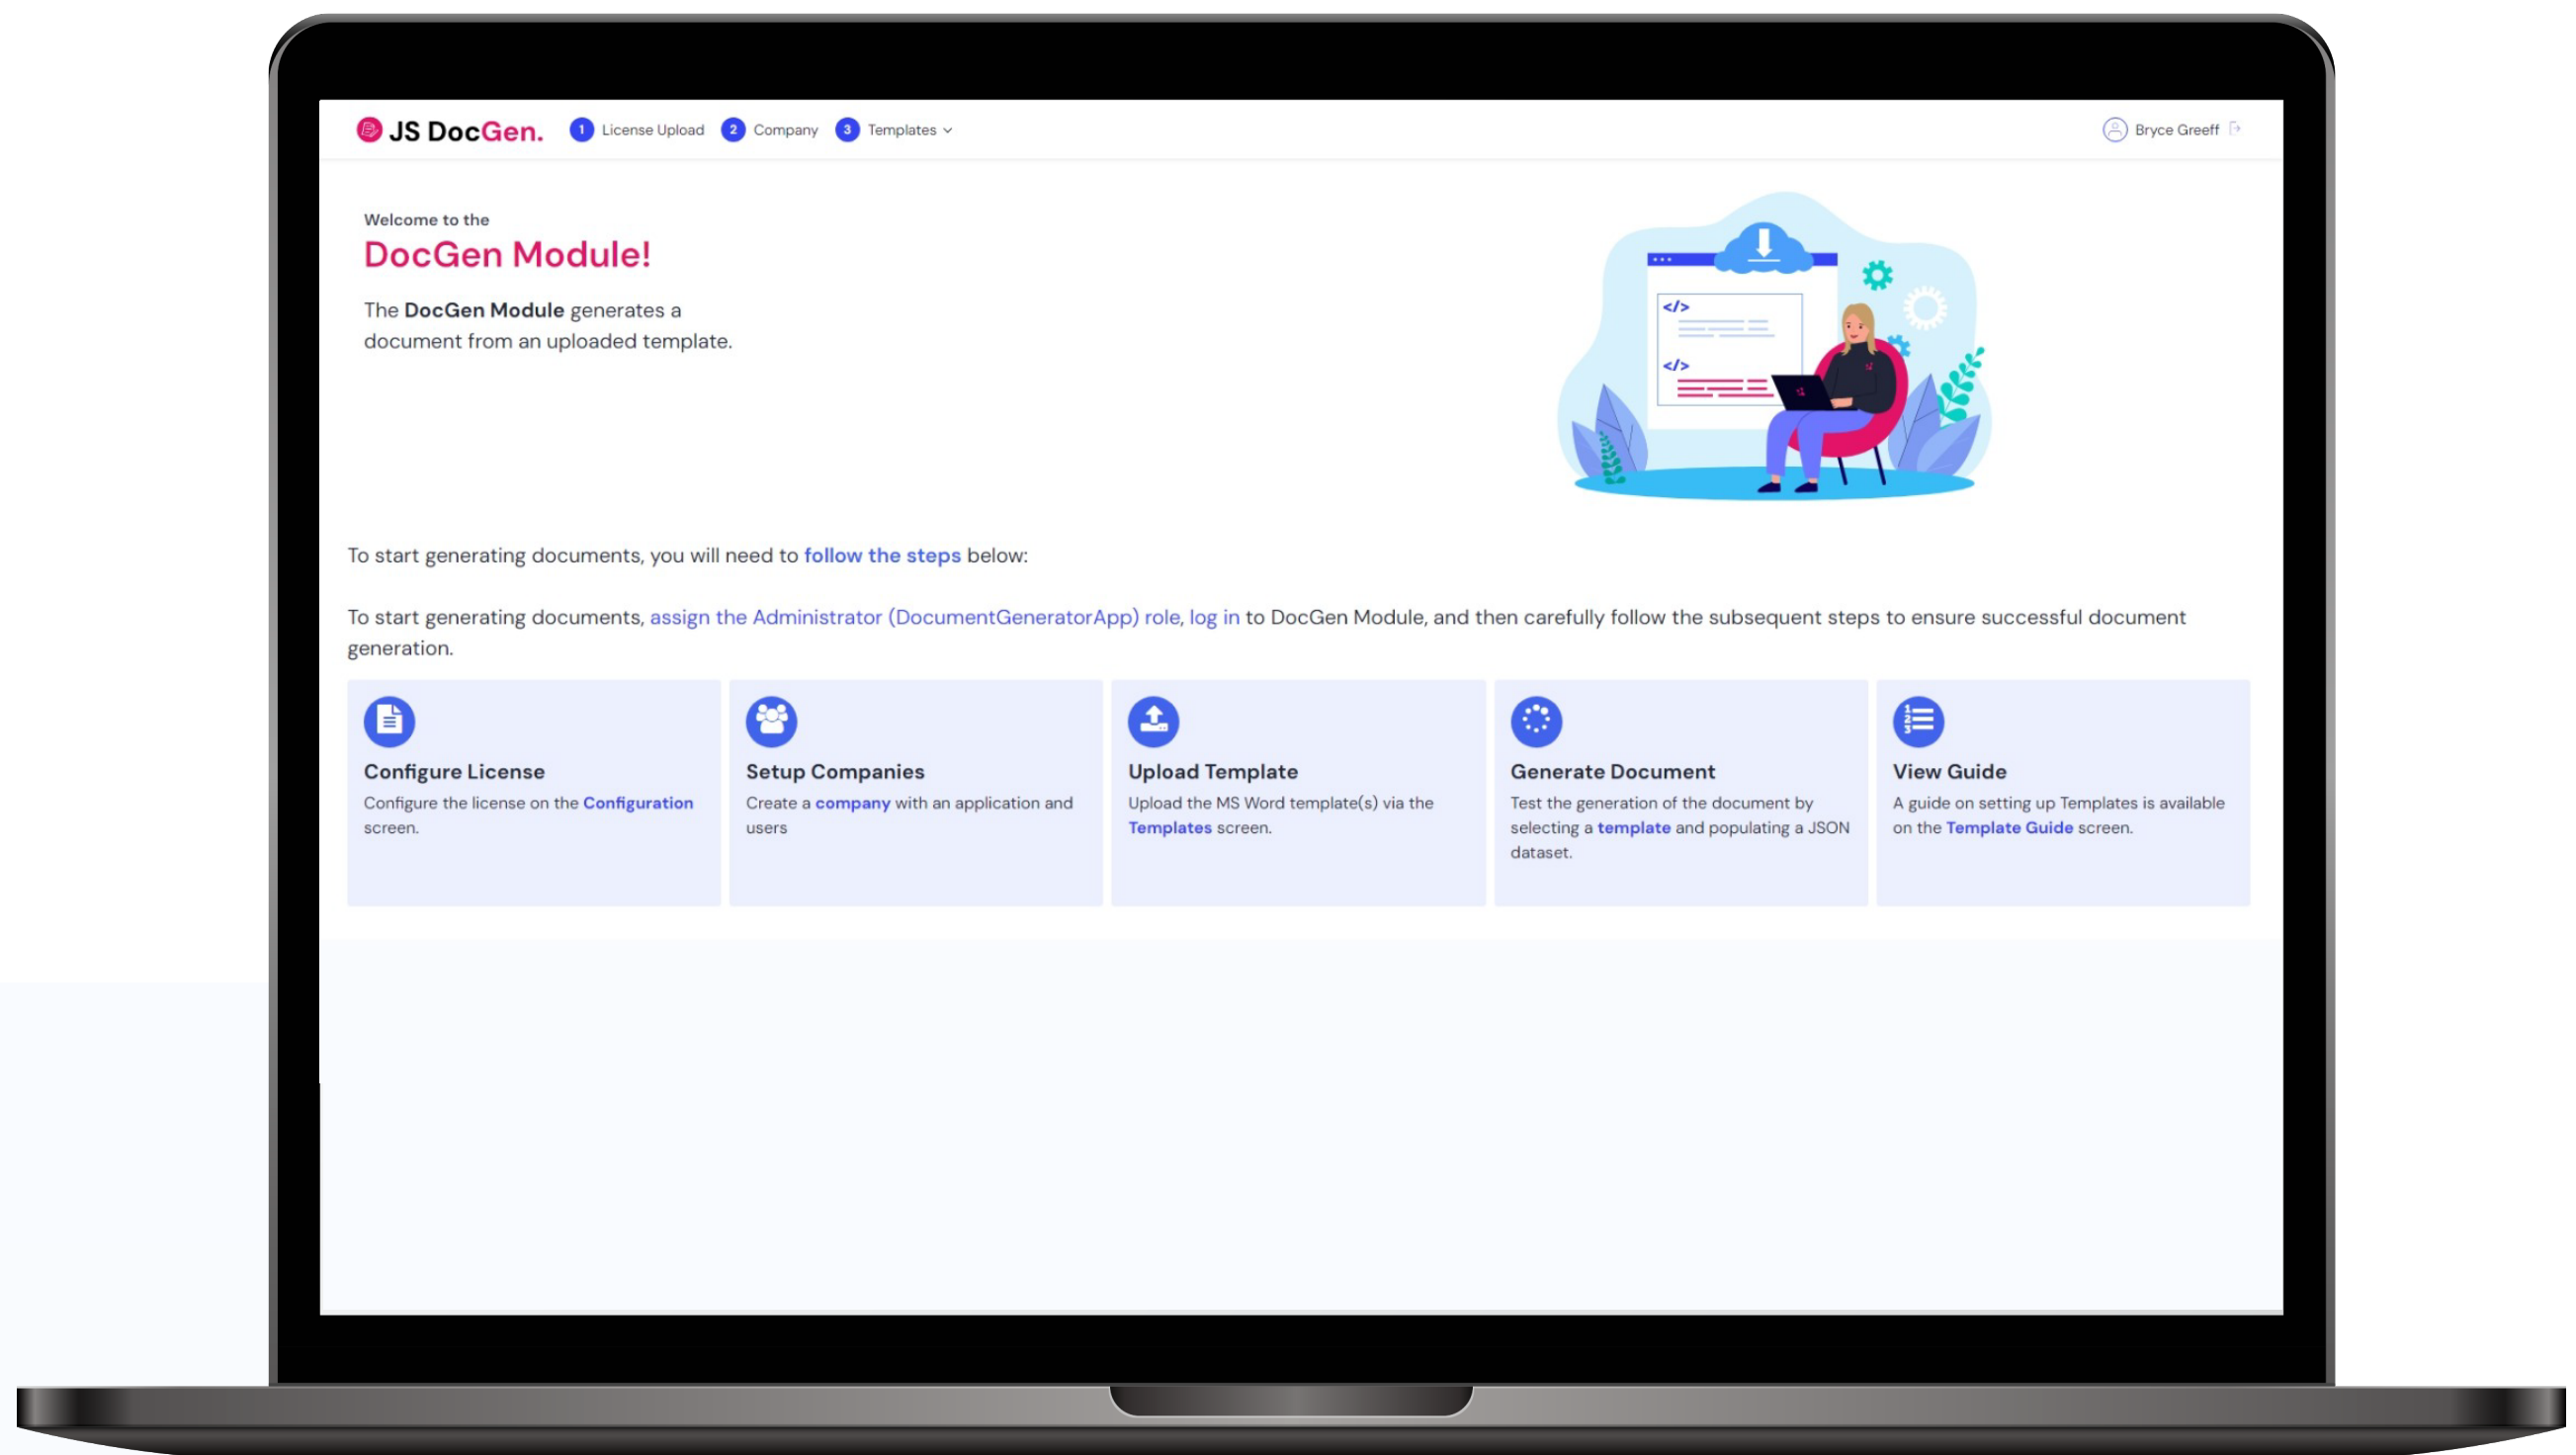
JS DocGen.

1 License Upload
2 Company
3 Templates

Bryce Greeff

Welcome to the

DocGen Module!

The DocGen Module generates a document from an uploaded template.

To start generating documents, you will need to follow the steps below:

To start generating documents, assign the Administrator (DocumentGeneratorApp) role, log in to DocGen Module, and then carefully follow the subsequent steps to ensure successful document generation.

Configure License
Configure the license on the Configuration screen.

Setup Companies
Create a company with an application and users

Upload Template
Upload the MS Word template(s) via the Templates screen.

Generate Document
Test the generation of the document by selecting a template and populating a JSON dataset.

View Guide
A guide on setting up Templates is available on the Template Guide screen.